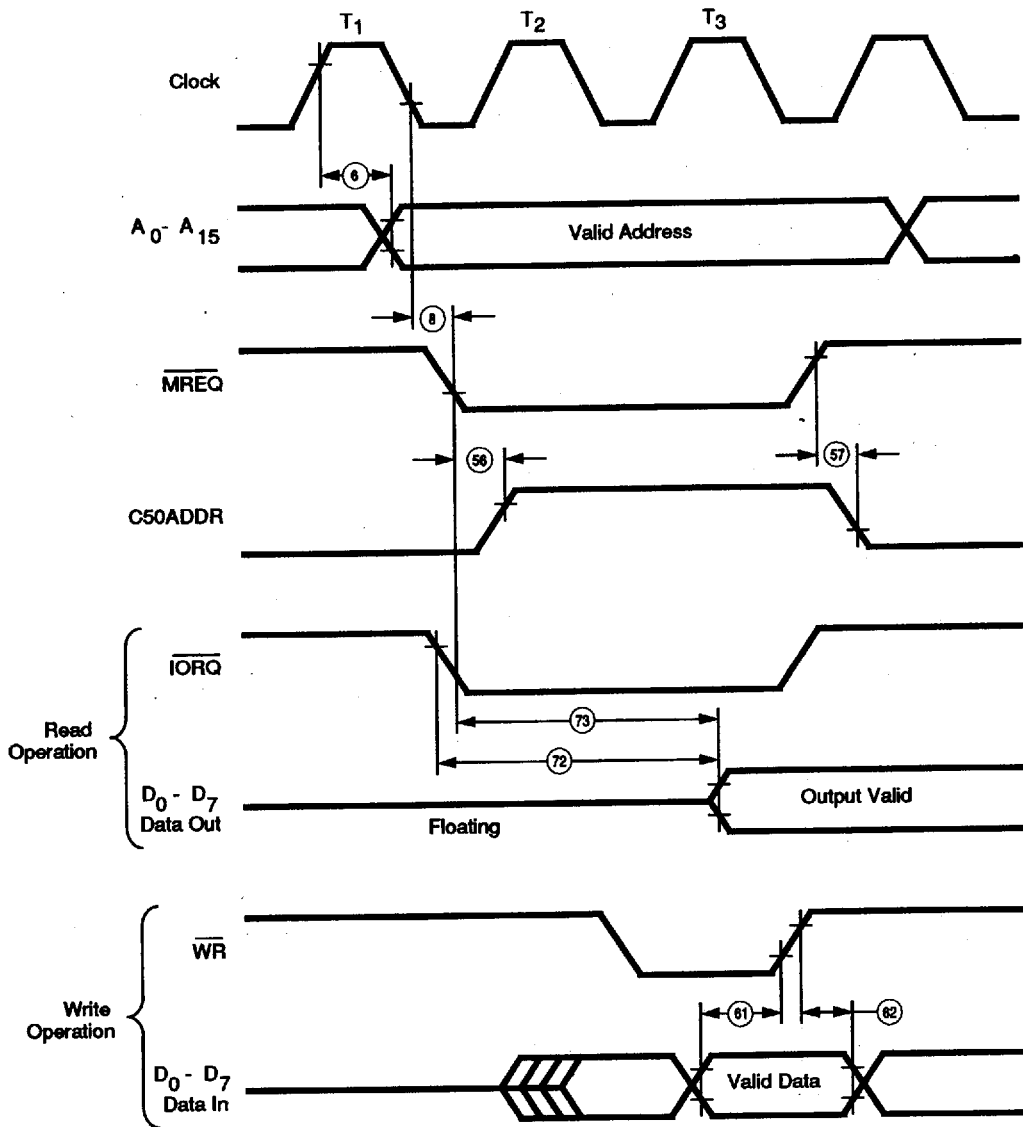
$T_1$ $T_2$ $T_3$

Clock

6

$A_0$- $A_{15}$

Valid Address

8

$\overline{MREQ}$

56

57

C50ADDR

$\overline{IORQ}$

Read Operation

73

72

$D_0$ - $D_7$ Data Out

Output Valid

Floating

$\overline{WR}$

Write Operation

61

62

$D_0$ - $D_7$ Data In

Valid Data